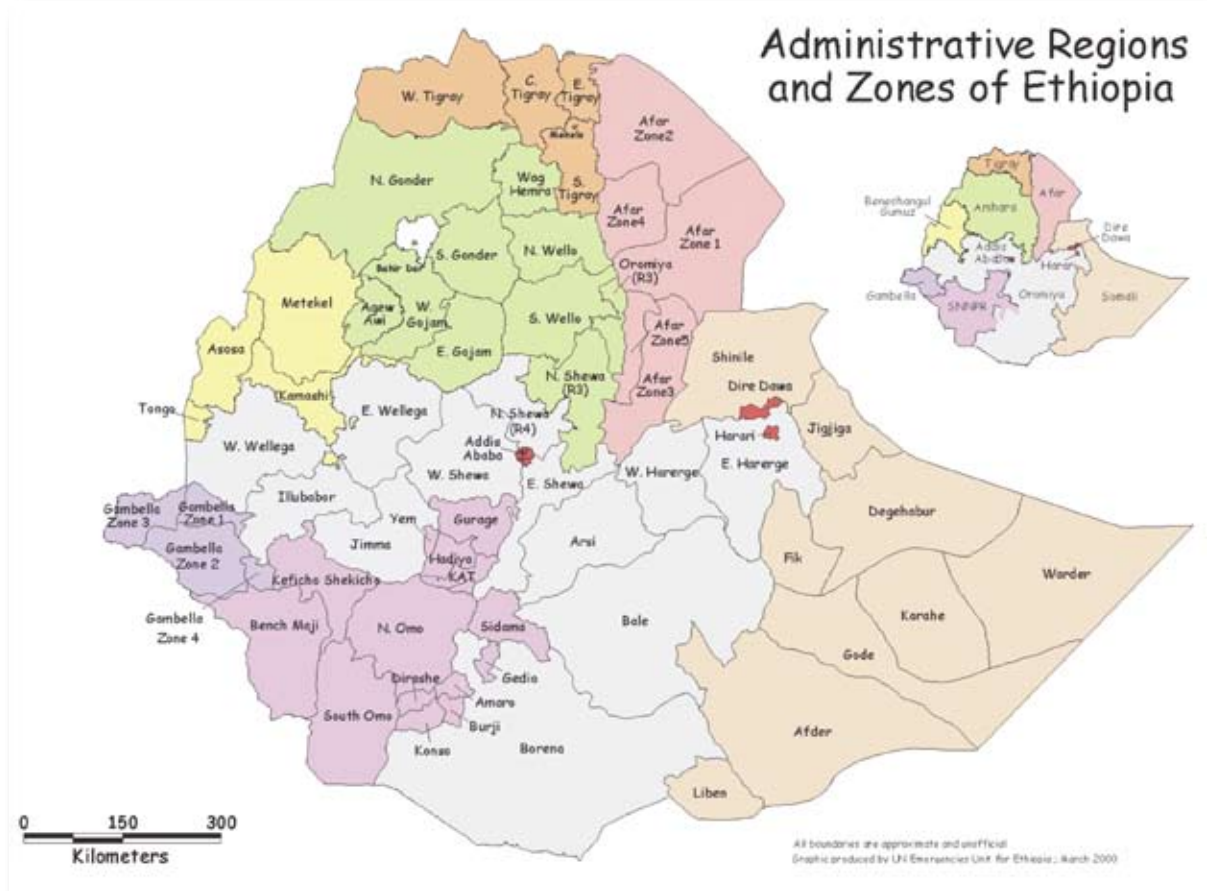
Administrative Regions and Zones of Ethiopia

W. Tigray
C. Tigray
E. Tigray
Mekele
S. Tigray
Afar Zone2
N. Gonder
Wag Hemra
Afar Zone4
Afar Zone 1
S. Gonder
N. Wello
Bahir Dar
Oromiya (R3)
Metekel
Agew Awi
W. Gojam
S. Wello
E. Gojam
Afar Zone5
Asosa
N. Shewa (R3)
Afar Zone3
Kamashi
Tongo
E. Wellega
N. Shewa (R4)
W. Wellega
Addis Ababa
W. Shewa
Shinile
Dire Dawa
Harari
Jijiga
W. Harerge
E. Harerge
E. Shewa
Illubabor
Gambella Zone 3
Gambella Zone 1
Gambella Zone 2
Yem
Gurage
Jimma
Hadiya KAT
Arsi
Degehabur
Keficho Shekicho
Fik
Warder
Gambella Zone 4
Bench Maji
N. Omo
Sidama
Bale
Korahe
Gedio
Gode
Dirashe
Amaro
South Omo
Burji
Konso
Borena
Afder
Liben

Tigray
Afar
Benechangul Gumuz
Amhara
Dire Dawa
Addis Ababa
Harar
Gambella
SNNPR
Oromiya
Somali

0 150 300
Kilometers

All boundaries are approximate and unofficial
Graphic produced by UN Emergencies Unit for Ethiopia ; March 2000